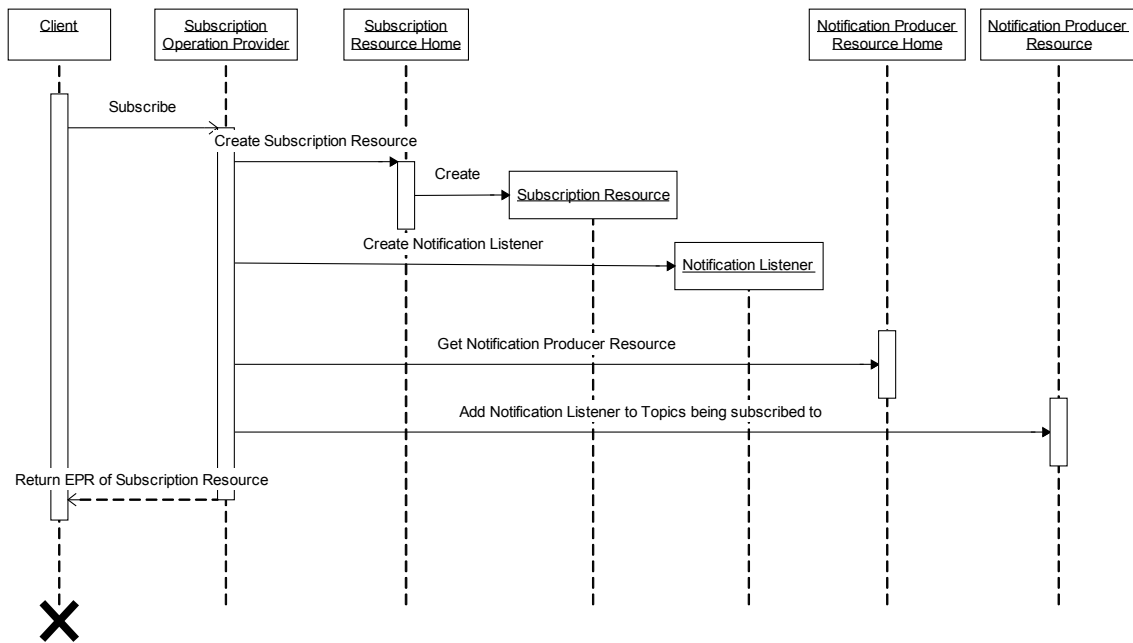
Client

Subscription Operation Provider

Subscription Resource Home

Notification Producer Resource Home

Notification Producer Resource

Subscribe

Create Subscription Resource

Create

Subscription Resource

Create Notification Listener

Notification Listener

Get Notification Producer Resource

Add Notification Listener to Topics being subscribed to

Return EPR of Subscription Resource